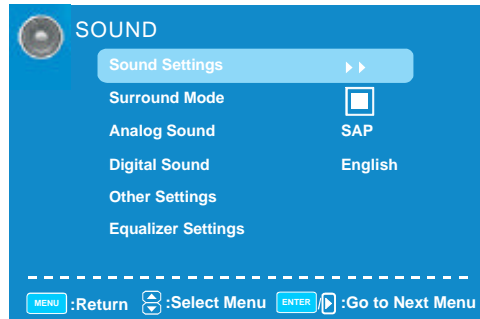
SOUND

| | |
|---|---|
| Sound Settings | ▸▸ |
| Surround Mode | |
| Analog Sound | SAP |
| Digital Sound | English |
| Other Settings | |
| Equalizer Settings | |

MENU :Return :Select Menu ENTER / :Go to Next Menu